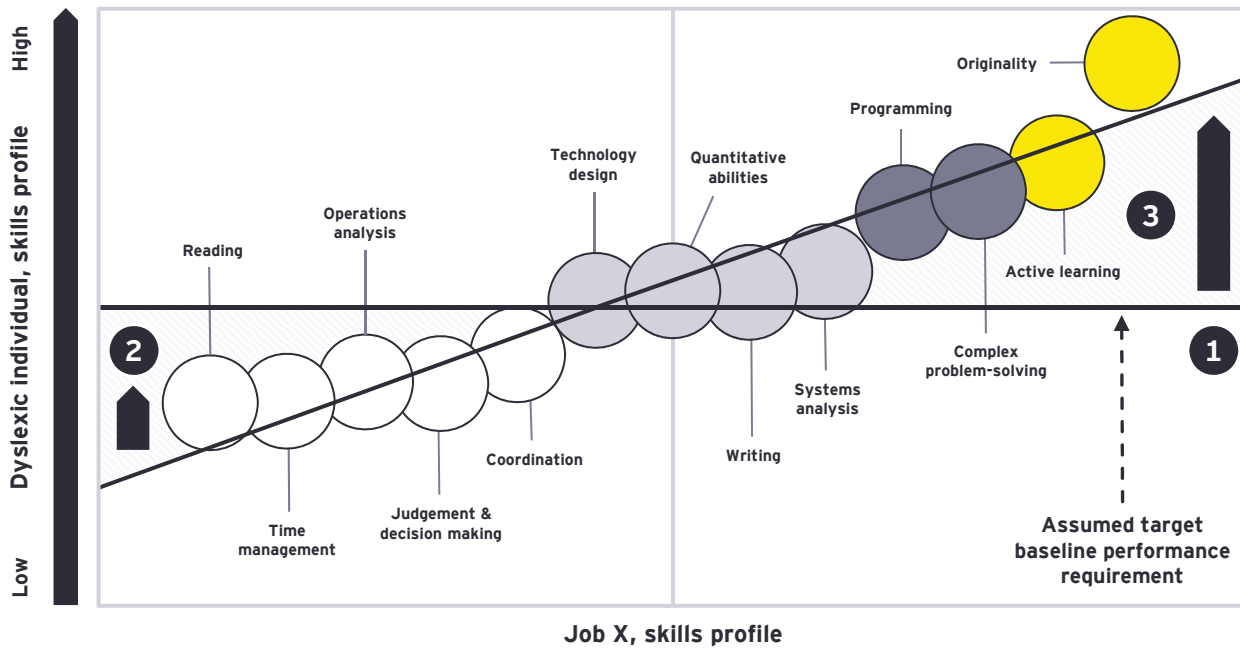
High

Dyslexic individual, skills profile

Low

Originality

Programming

Technology design

Quantitative abilities

Operations analysis

Reading

3

Active learning

2

1

Complex problem-solving

Systems analysis

Coordination

Writing

Judgement & decision making

Time management

Assumed target baseline performance requirement

Job X, skills profile